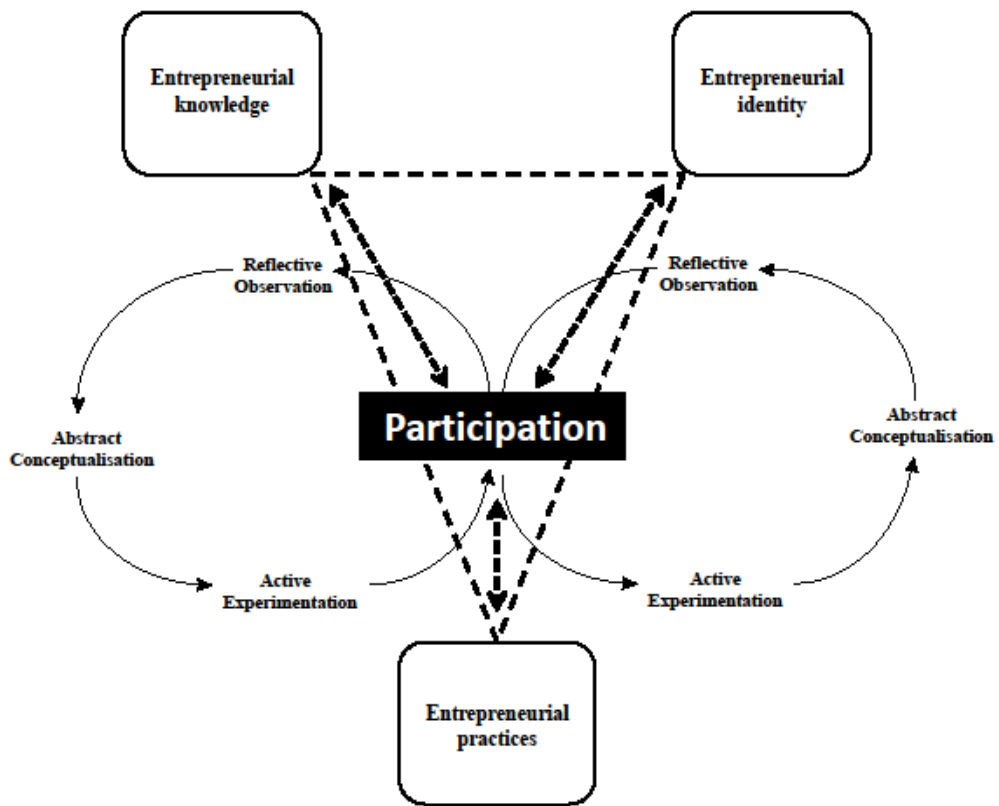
Entrepreneurial knowledge

Entrepreneurial identity

Reflective Observation

Reflective Observation

Abstract Conceptualisation

Participation

Abstract Conceptualisation

Active Experimentation

Active Experimentation

Entrepreneurial practices